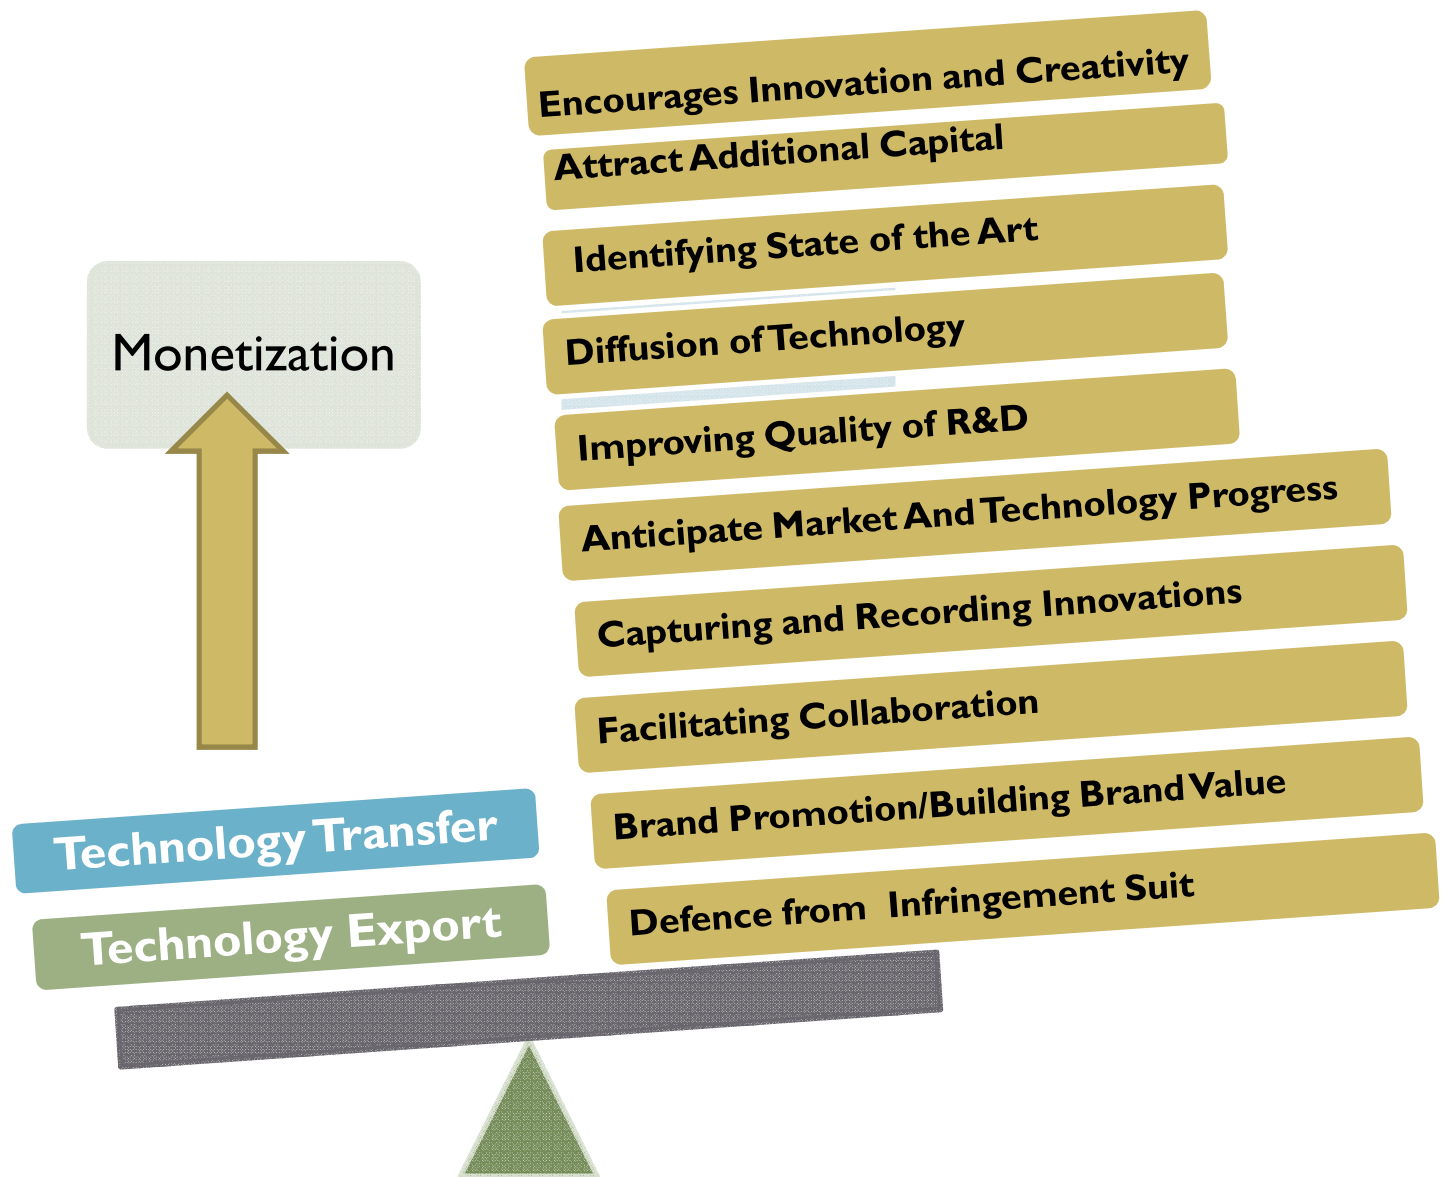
Monetization

Technology Transfer

Technology Export

Encourages Innovation and Creativity

Attract Additional Capital

Identifying State of the Art

Diffusion of Technology

Improving Quality of R&D

Anticipate Market And Technology Progress

Capturing and Recording Innovations

Facilitating Collaboration

Brand Promotion/Building Brand Value

Defence from Infringement Suit